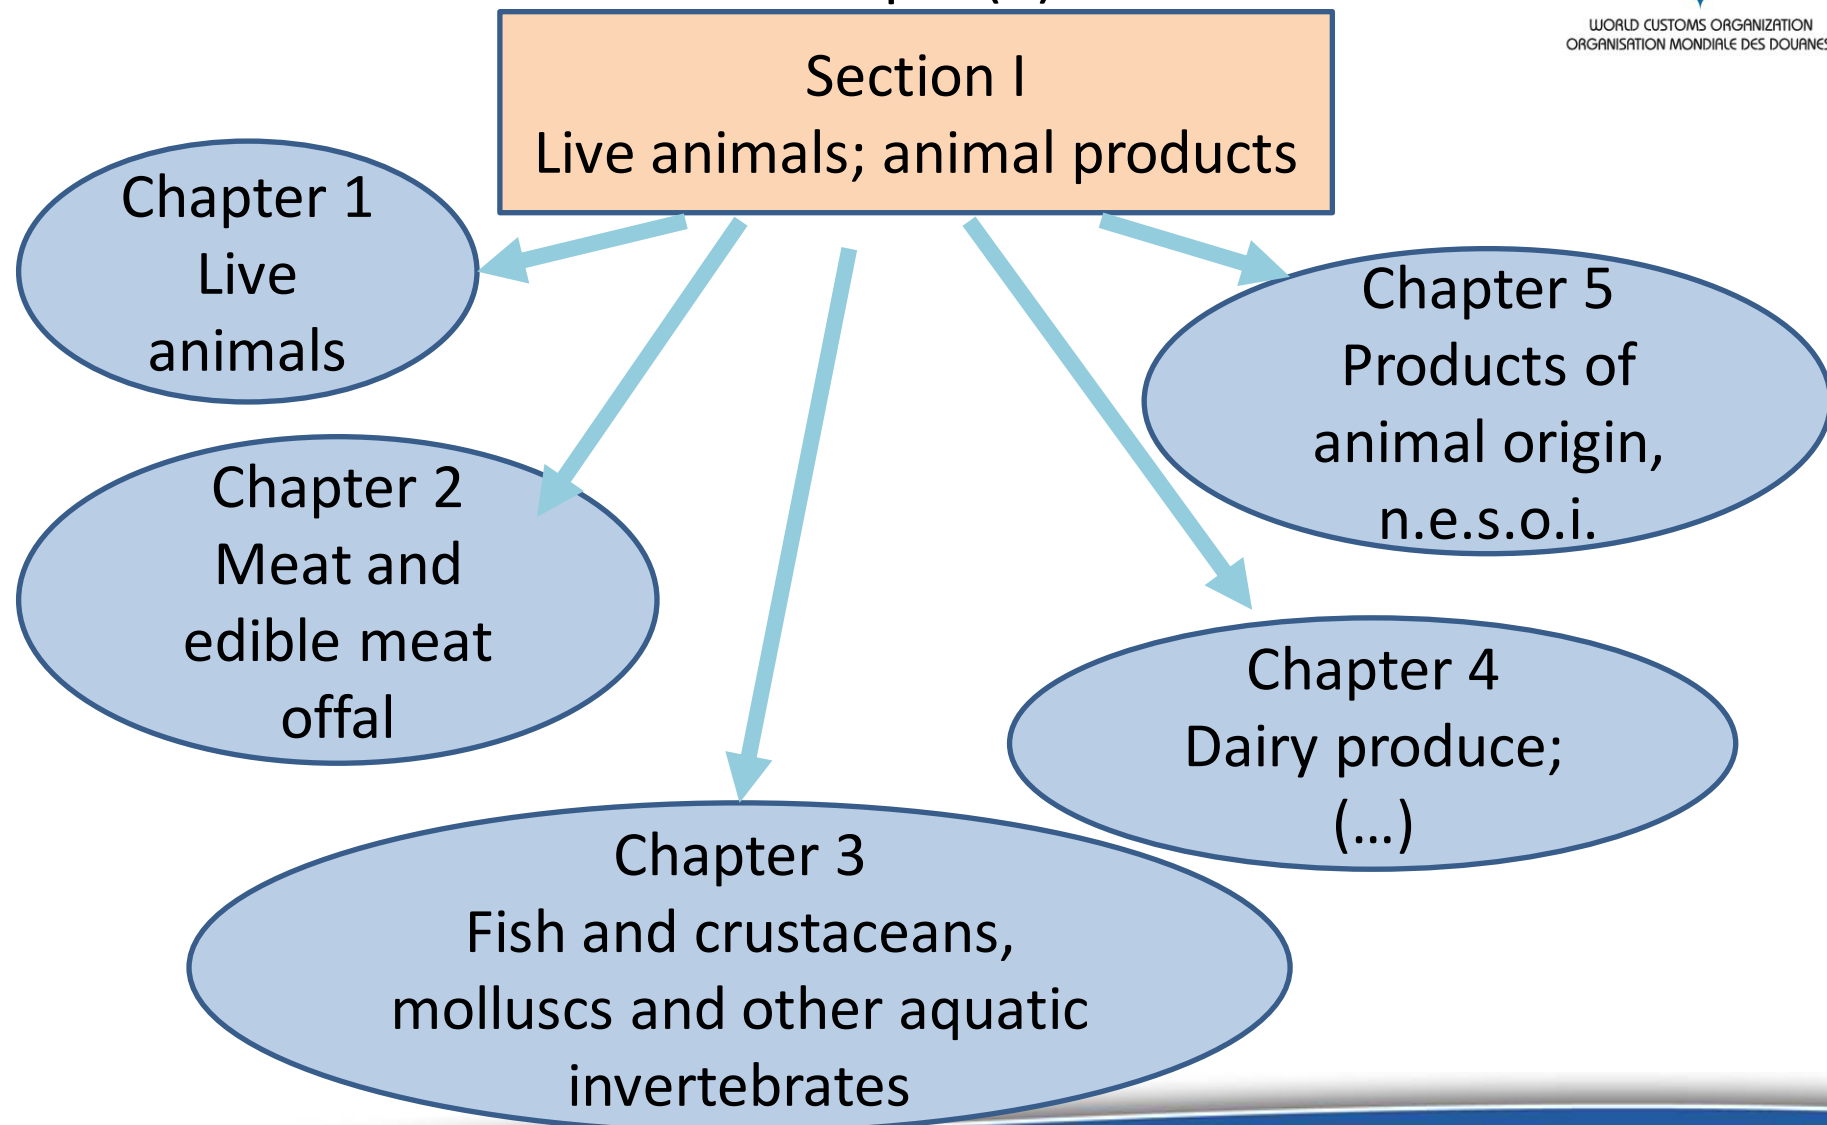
WORLD CUSTOMS ORGANIZATION
ORGANISATION MONDIALE DES DOUANES

Section I
Live animals; animal products

Chapter 1
Live animals

Chapter 2
Meat and edible meat offal

Chapter 3
Fish and crustaceans, molluscs and other aquatic invertebrates

Chapter 4
Dairy produce; (...)

Chapter 5
Products of animal origin, n.e.s.o.i.